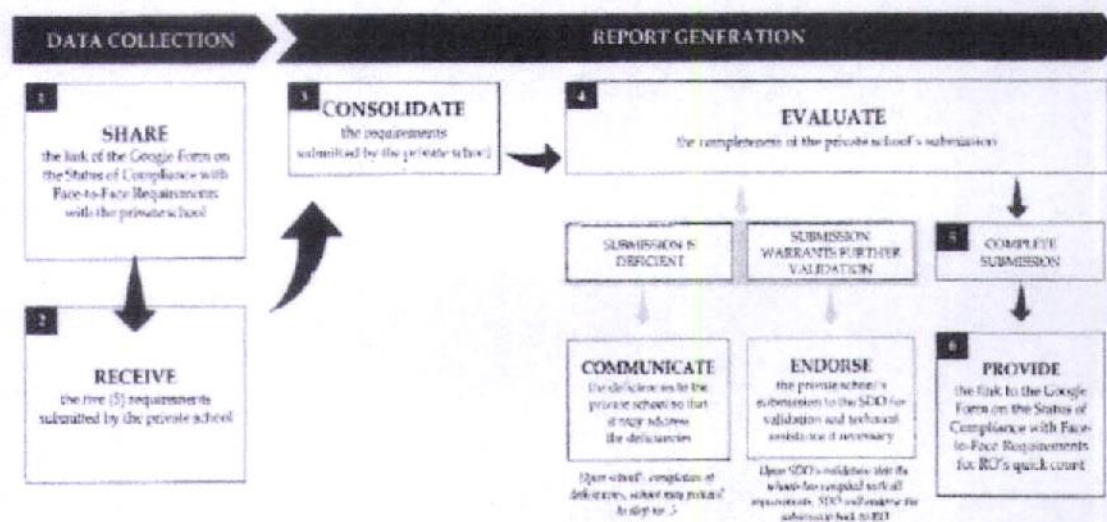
DATA COLLECTION

REPORT GENERATION

1

SHARE
the link of the Google Form on the Status of Compliance with Face-to-Face Requirements with the private school

2

RECEIVE
the five (5) requirements submitted by the private school

3

CONSOLIDATE
the requirements submitted by the private school

4

EVALUATE
the completeness of the private school's submission

SUBMISSION IS DEFICIENT

SUBMISSION WARRANTS FURTHER VALIDATION

5

COMPLETE SUBMISSION

COMMUNICATE
the deficiencies to the private school so that it may address the deficiencies

Upon school's completion of deficiencies, school may proceed to step no. 3

ENDORSE
the private school's submission to the SDO for validation and technical assistance if necessary

Upon SDO's validation that the school has complied with all requirements, SDO will endorse the submission back to RO

6

PROVIDE
the link to the Google Form on the Status of Compliance with Face-to-Face Requirements for RO's quick count